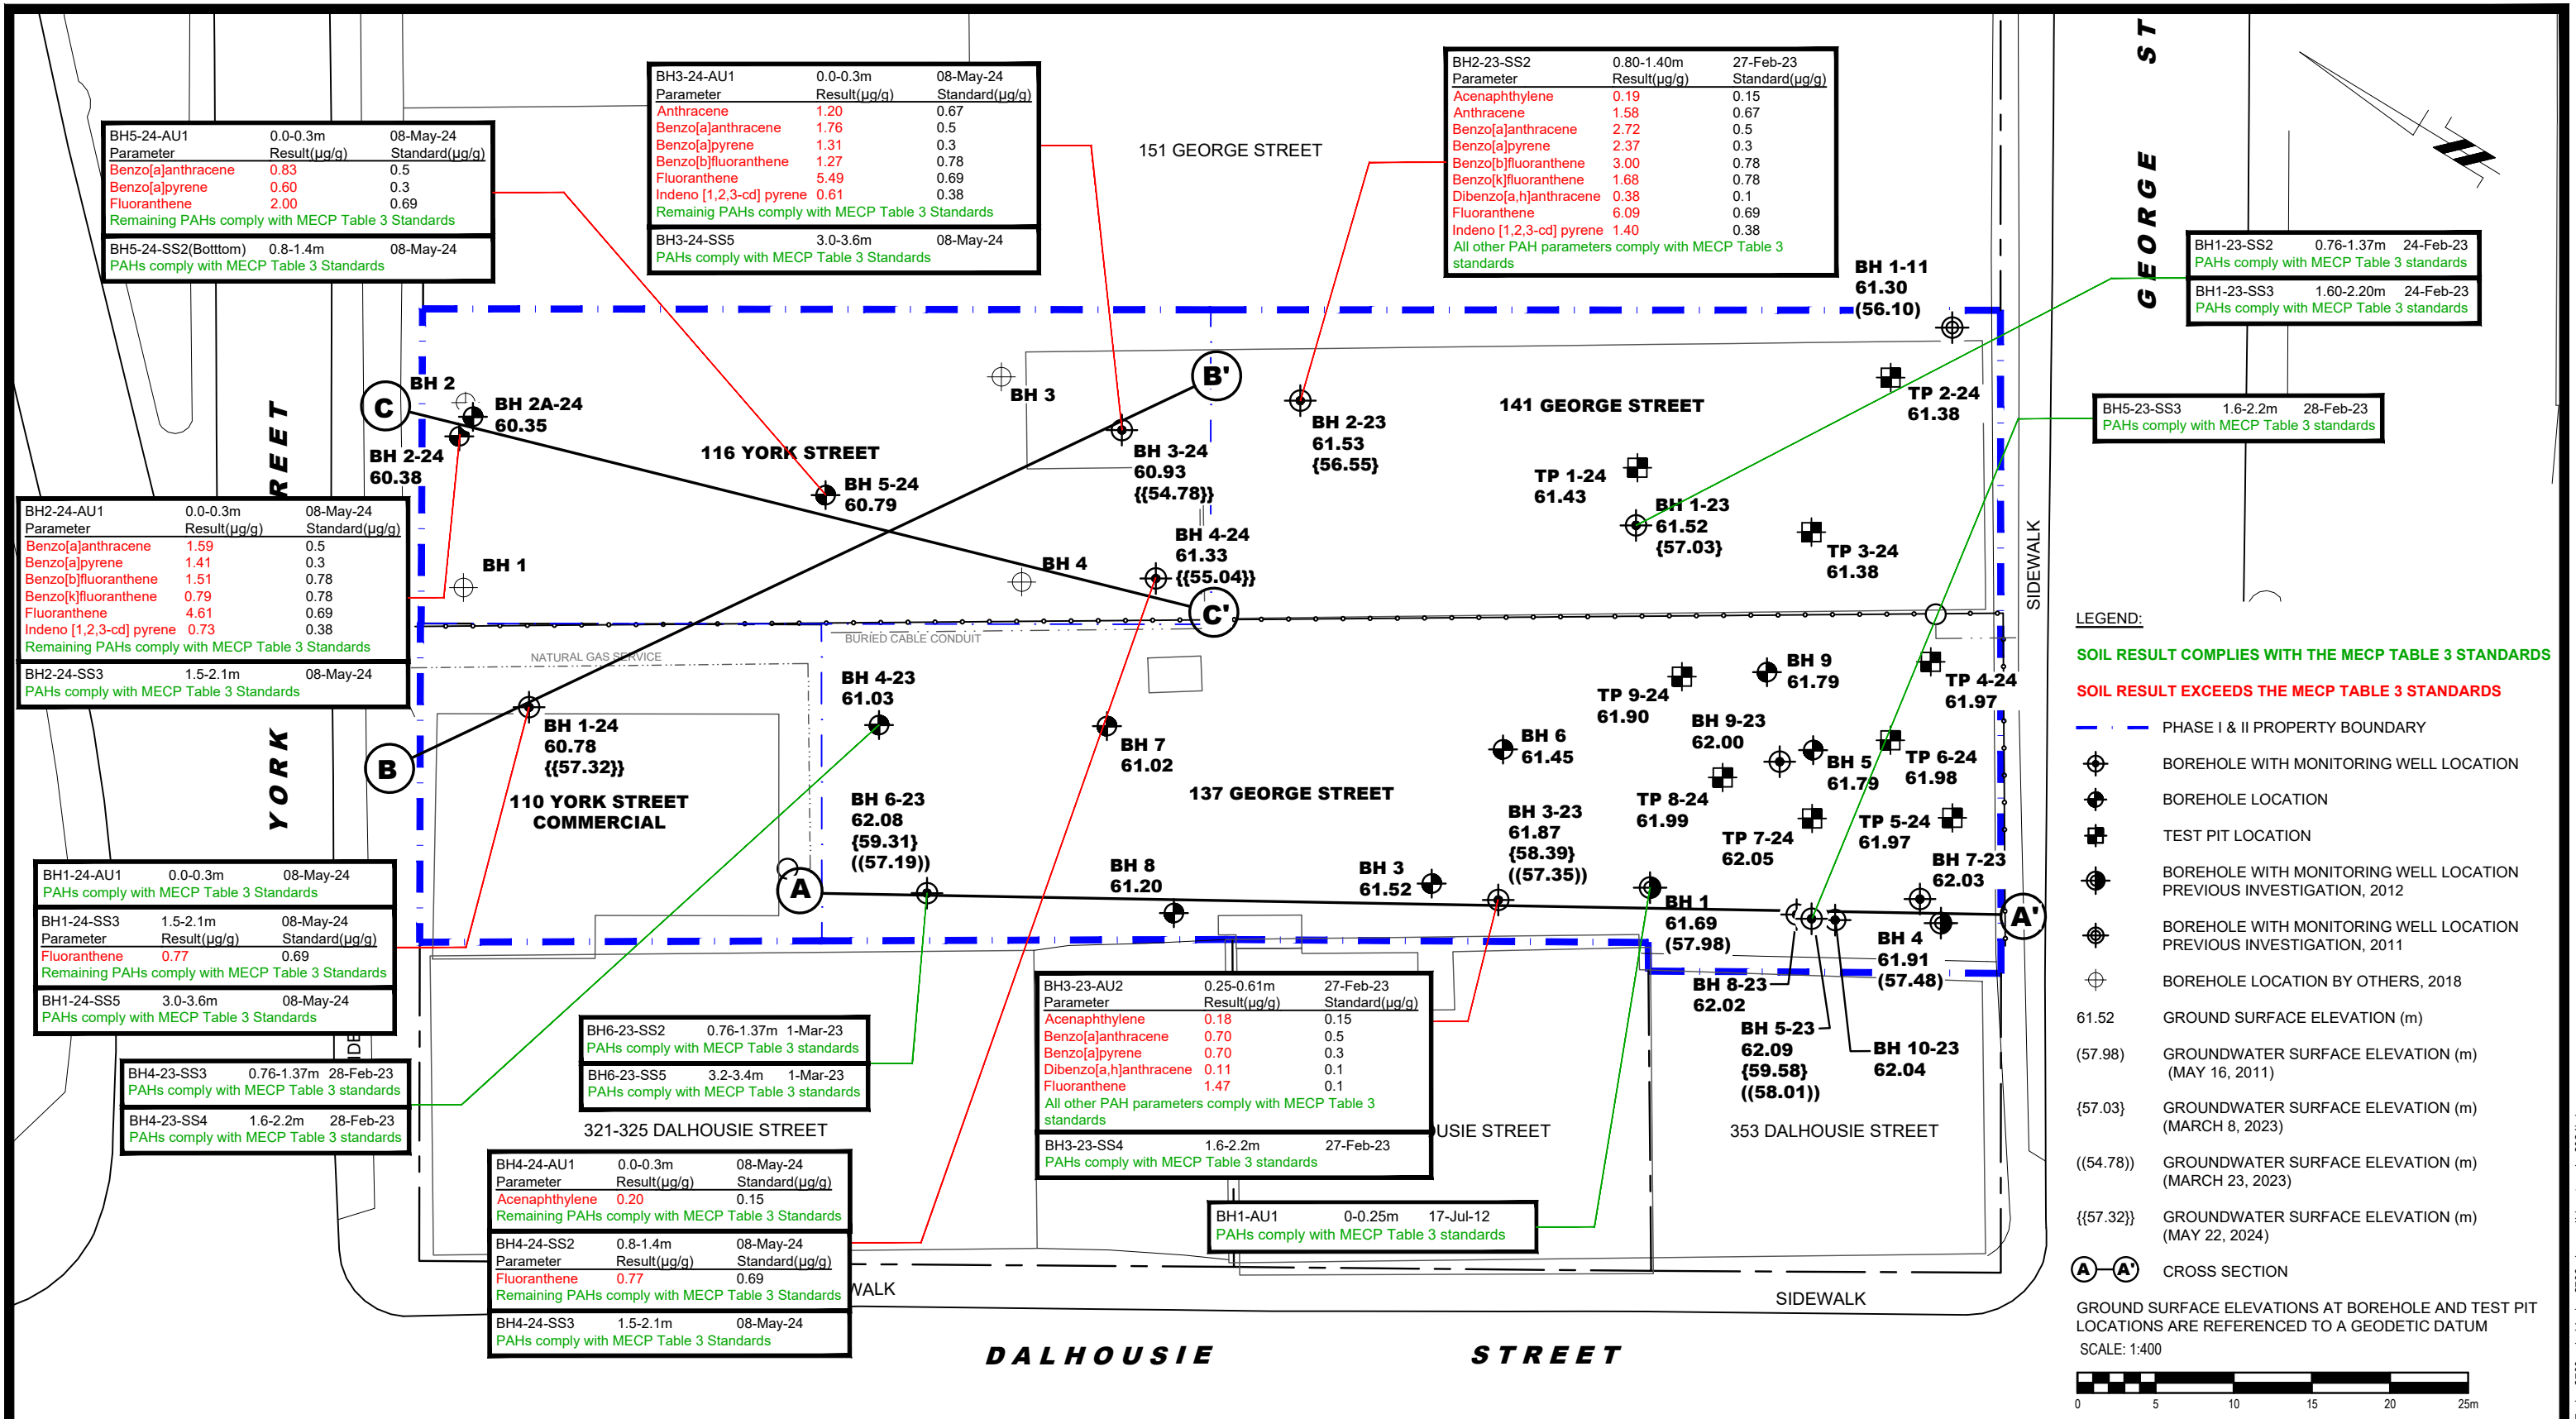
BH5-24-AU1 0.0-0.3m 08-May-24
Parameter Result(µg/g) Standard(µg/g)
Benzo[a]anthracene 0.83 0.5
Benzo[a]pyrene 0.60 0.3
Fluoranthene 2.00 0.69
Remaining PAHs comply with MECP Table 3 Standards

BH5-24-SS2(Botttom) 0.8-1.4m 08-May-24
PAHs comply with MECP Table 3 Standards

BH3-24-AU1 0.0-0.3m 08-May-24
Parameter Result(µg/g) Standard(µg/g)
Anthracene 1.20 0.67
Benzo[a]anthracene 1.76 0.5
Benzo[a]pyrene 1.31 0.3
Benzo[b]fluoranthene 1.27 0.78
Fluoranthene 5.49 0.69
Indeno [1,2,3-cd] pyrene 0.61 0.38
Remainig PAHs comply with MECP Table 3 Standards

BH3-24-SS5 3.0-3.6m 08-May-24
PAHs comply with MECP Table 3 Standards

151 GEORGE STREET

BH2-23-SS2 0.80-1.40m 27-Feb-23
Parameter Result(µg/g) Standard(µg/g)
Acenaphthylene 0.19 0.15
Anthracene 1.58 0.67
Benzo[a]anthracene 2.72 0.5
Benzo[a]pyrene 2.37 0.3
Benzo[b]fluoranthene 3.00 0.78
Benzo[k]fluoranthene 1.68 0.78
Dibenzo[a,h]anthracene 0.38 0.1
Fluoranthene 6.09 0.69
Indeno [1,2,3-cd] pyrene 1.40 0.38
All other PAH parameters comply with MECP Table 3 standards

GEORGE ST

BH1-23-SS2 0.76-1.37m 24-Feb-23
PAHs comply with MECP Table 3 standards

BH1-23-SS3 1.60-2.20m 24-Feb-23
PAHs comply with MECP Table 3 standards

BH 1-11
61.30
(56.10)

BH5-23-SS3 1.6-2.2m 28-Feb-23
PAHs comply with MECP Table 3 standards

BH 2
C
BH 2A-24
60.35
BH 2-24
60.38
BH 3
B'
BH 2-23
61.53
{56.55}
141 GEORGE STREET
TP 2-24
61.38
116 YORK STREET
BH 3-24
60.93
{{54.78}}
BH 5-24
60.79
TP 1-24
61.43
BH 1-23
61.52
{57.03}
BH 4-24
61.33
{{55.04}}
TP 3-24
61.38
BH 1
BH 4
C'
YORK STREET

BH2-24-AU1 0.0-0.3m 08-May-24
Parameter Result(µg/g) Standard(µg/g)
Benzo[a]anthracene 1.59 0.5
Benzo[a]pyrene 1.41 0.3
Benzo[b]fluoranthene 1.51 0.78
Benzo[k]fluoranthene 0.79 0.78
Fluoranthene 4.61 0.69
Indeno [1,2,3-cd] pyrene 0.73 0.38
Remaining PAHs comply with MECP Table 3 Standards

BH2-24-SS3 1.5-2.1m 08-May-24
PAHs comply with MECP Table 3 Standards

BURIED CABLE CONDUIT
NATURAL GAS SERVICE
SIDEWALK

BH 4-23
61.03
BH 1-24
60.78
{{57.32}}
BH 9
61.79
TP 4-24
61.97
TP 9-24
61.90
BH 9-23
62.00
B
BH 7
61.02
BH 6
61.45
BH 5
61.79
TP 6-24
61.98
110 YORK STREET COMMERCIAL
BH 6-23
62.08
{59.31}
((57.19))
137 GEORGE STREET
BH 3-23
61.87
{58.39}
((57.35))
TP 8-24
61.99
TP 7-24
62.05
TP 5-24
61.97
BH 7-23
62.03
BH 8
61.20
BH 3
61.52
A
BH 1
61.69
(57.98)
A'
BH 4
61.91
(57.48)
BH 8-23
62.02
BH 5-23
62.09
{59.58}
((58.01))
BH 10-23
62.04

BH1-24-AU1 0.0-0.3m 08-May-24
PAHs comply with MECP Table 3 Standards

BH1-24-SS3 1.5-2.1m 08-May-24
Parameter Result(µg/g) Standard(µg/g)
Fluoranthene 0.77 0.69
Remaining PAHs comply with MECP Table 3 Standards

BH1-24-SS5 3.0-3.6m 08-May-24
PAHs comply with MECP Table 3 Standards

BH4-23-SS3 0.76-1.37m 28-Feb-23
PAHs comply with MECP Table 3 standards

BH4-23-SS4 1.6-2.2m 28-Feb-23
PAHs comply with MECP Table 3 standards

BH6-23-SS2 0.76-1.37m 1-Mar-23
PAHs comply with MECP Table 3 standards

BH6-23-SS5 3.2-3.4m 1-Mar-23
PAHs comply with MECP Table 3 standards

BH3-23-AU2 0.25-0.61m 27-Feb-23
Parameter Result(µg/g) Standard(µg/g)
Acenaphthylene 0.18 0.15
Benzo[a]anthracene 0.70 0.5
Benzo[a]pyrene 0.70 0.3
Dibenzo[a,h]anthracene 0.11 0.1
Fluoranthene 1.47 0.1
All other PAH parameters comply with MECP Table 3 standards

BH3-23-SS4 1.6-2.2m 27-Feb-23
PAHs comply with MECP Table 3 standards

321-325 DALHOUSIE STREET
USIE STREET
353 DALHOUSIE STREET

BH4-24-AU1 0.0-0.3m 08-May-24
Parameter Result(µg/g) Standard(µg/g)
Acenaphthylene 0.20 0.15
Remaining PAHs comply with MECP Table 3 Standards

BH4-24-SS2 0.8-1.4m 08-May-24
Parameter Result(µg/g) Standard(µg/g)
Fluoranthene 0.77 0.69
Remaining PAHs comply with MECP Table 3 Standards

BH4-24-SS3 1.5-2.1m 08-May-24
PAHs comply with MECP Table 3 Standards

BH1-AU1 0-0.25m 17-Jul-12
PAHs comply with MECP Table 3 standards

WALK
SIDEWALK
DALHOUSIE STREET

LEGEND:
SOIL RESULT COMPLIES WITH THE MECP TABLE 3 STANDARDS
SOIL RESULT EXCEEDS THE MECP TABLE 3 STANDARDS
PHASE I & II PROPERTY BOUNDARY
BOREHOLE WITH MONITORING WELL LOCATION
BOREHOLE LOCATION
TEST PIT LOCATION
BOREHOLE WITH MONITORING WELL LOCATION PREVIOUS INVESTIGATION, 2012
BOREHOLE WITH MONITORING WELL LOCATION PREVIOUS INVESTIGATION, 2011
BOREHOLE LOCATION BY OTHERS, 2018
61.52 GROUND SURFACE ELEVATION (m)
(57.98) GROUNDWATER SURFACE ELEVATION (m) (MAY 16, 2011)
{57.03} GROUNDWATER SURFACE ELEVATION (m) (MARCH 8, 2023)
((54.78)) GROUNDWATER SURFACE ELEVATION (m) (MARCH 23, 2023)
{{57.32}} GROUNDWATER SURFACE ELEVATION (m) (MAY 22, 2024)
A A' CROSS SECTION
GROUND SURFACE ELEVATIONS AT BOREHOLE AND TEST PIT LOCATIONS ARE REFERENCED TO A GEODETIC DATUM
SCALE: 1:400
0 5 10 15 20 25m